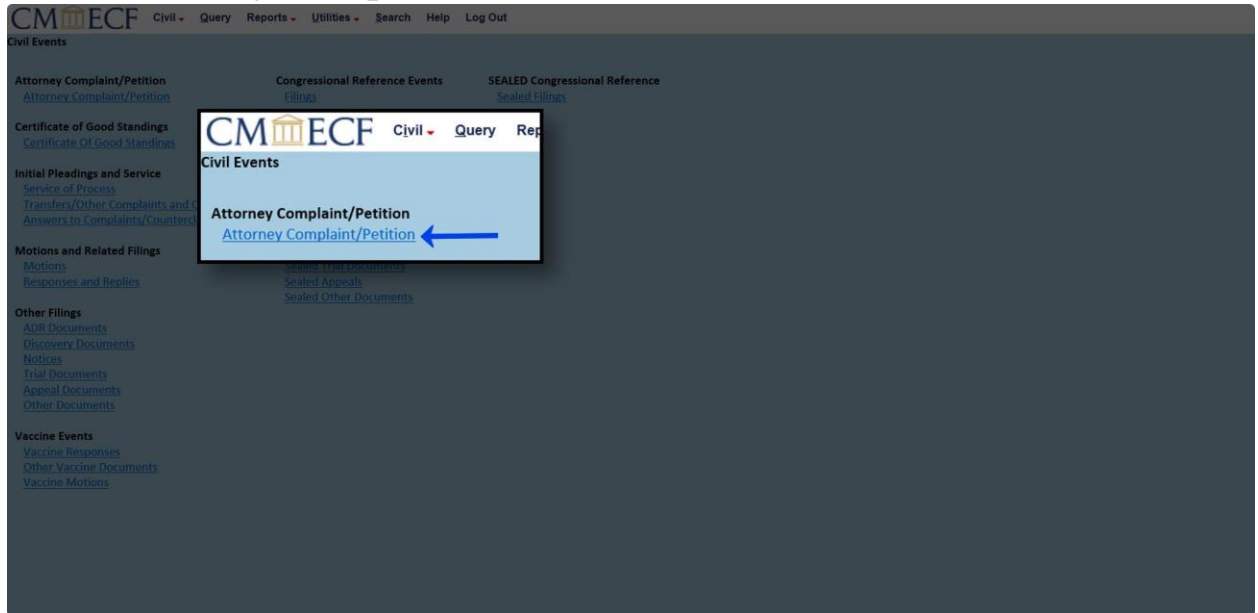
CM/ECF Civil Query Reports Utilities Search Help Log Out

Civil Events

Attorney Complaint/Petition
Attorney Complaint/Petition

Certificate of Good Standings
Certificate Of Good Standings

Initial Pleadings and Service
Service of Process
Transfers/Other Complaints and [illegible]
Answers to Complaints/Countercl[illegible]

Motions and Related Filings
Motions
Responses and Replies

Other Filings
ADR Documents
Discovery Documents
Notices
Trial Documents
Appeal Documents
Other Documents

Vaccine Events
Vaccine Responses
Other Vaccine Documents
Vaccine Motions

Congressional Reference Events
Filings

Sealed Trial Documents
Sealed Appeals
Sealed Other Documents

SEALED Congressional Reference
Sealed Filings

CM/ECF Civil Query Rep

Civil Events

Attorney Complaint/Petition
Attorney Complaint/Petition